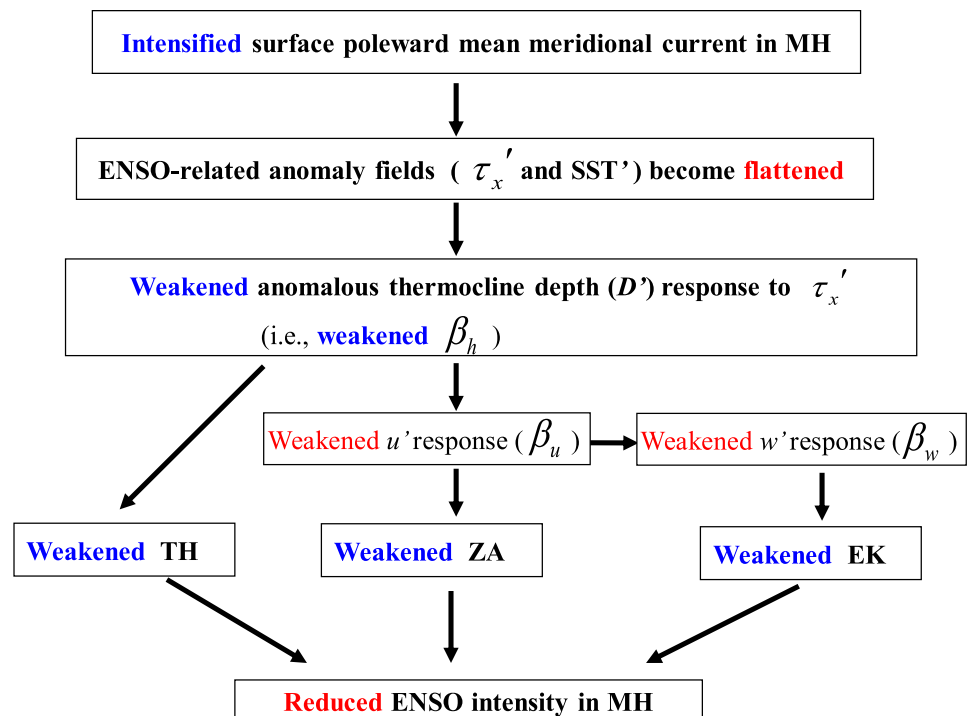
Intensified surface poleward mean meridional current in MH

ENSO-related anomaly fields ( $\tau_x'$ and SST') become flattened

Weakened anomalous thermocline depth (D') response to $\tau_x'$ (i.e., weakened $\beta_h$ )

Weakened u' response ( $\beta_u$ )

Weakened w' response ( $\beta_w$ )

Weakened TH

Weakened ZA

Weakened EK

Reduced ENSO intensity in MH